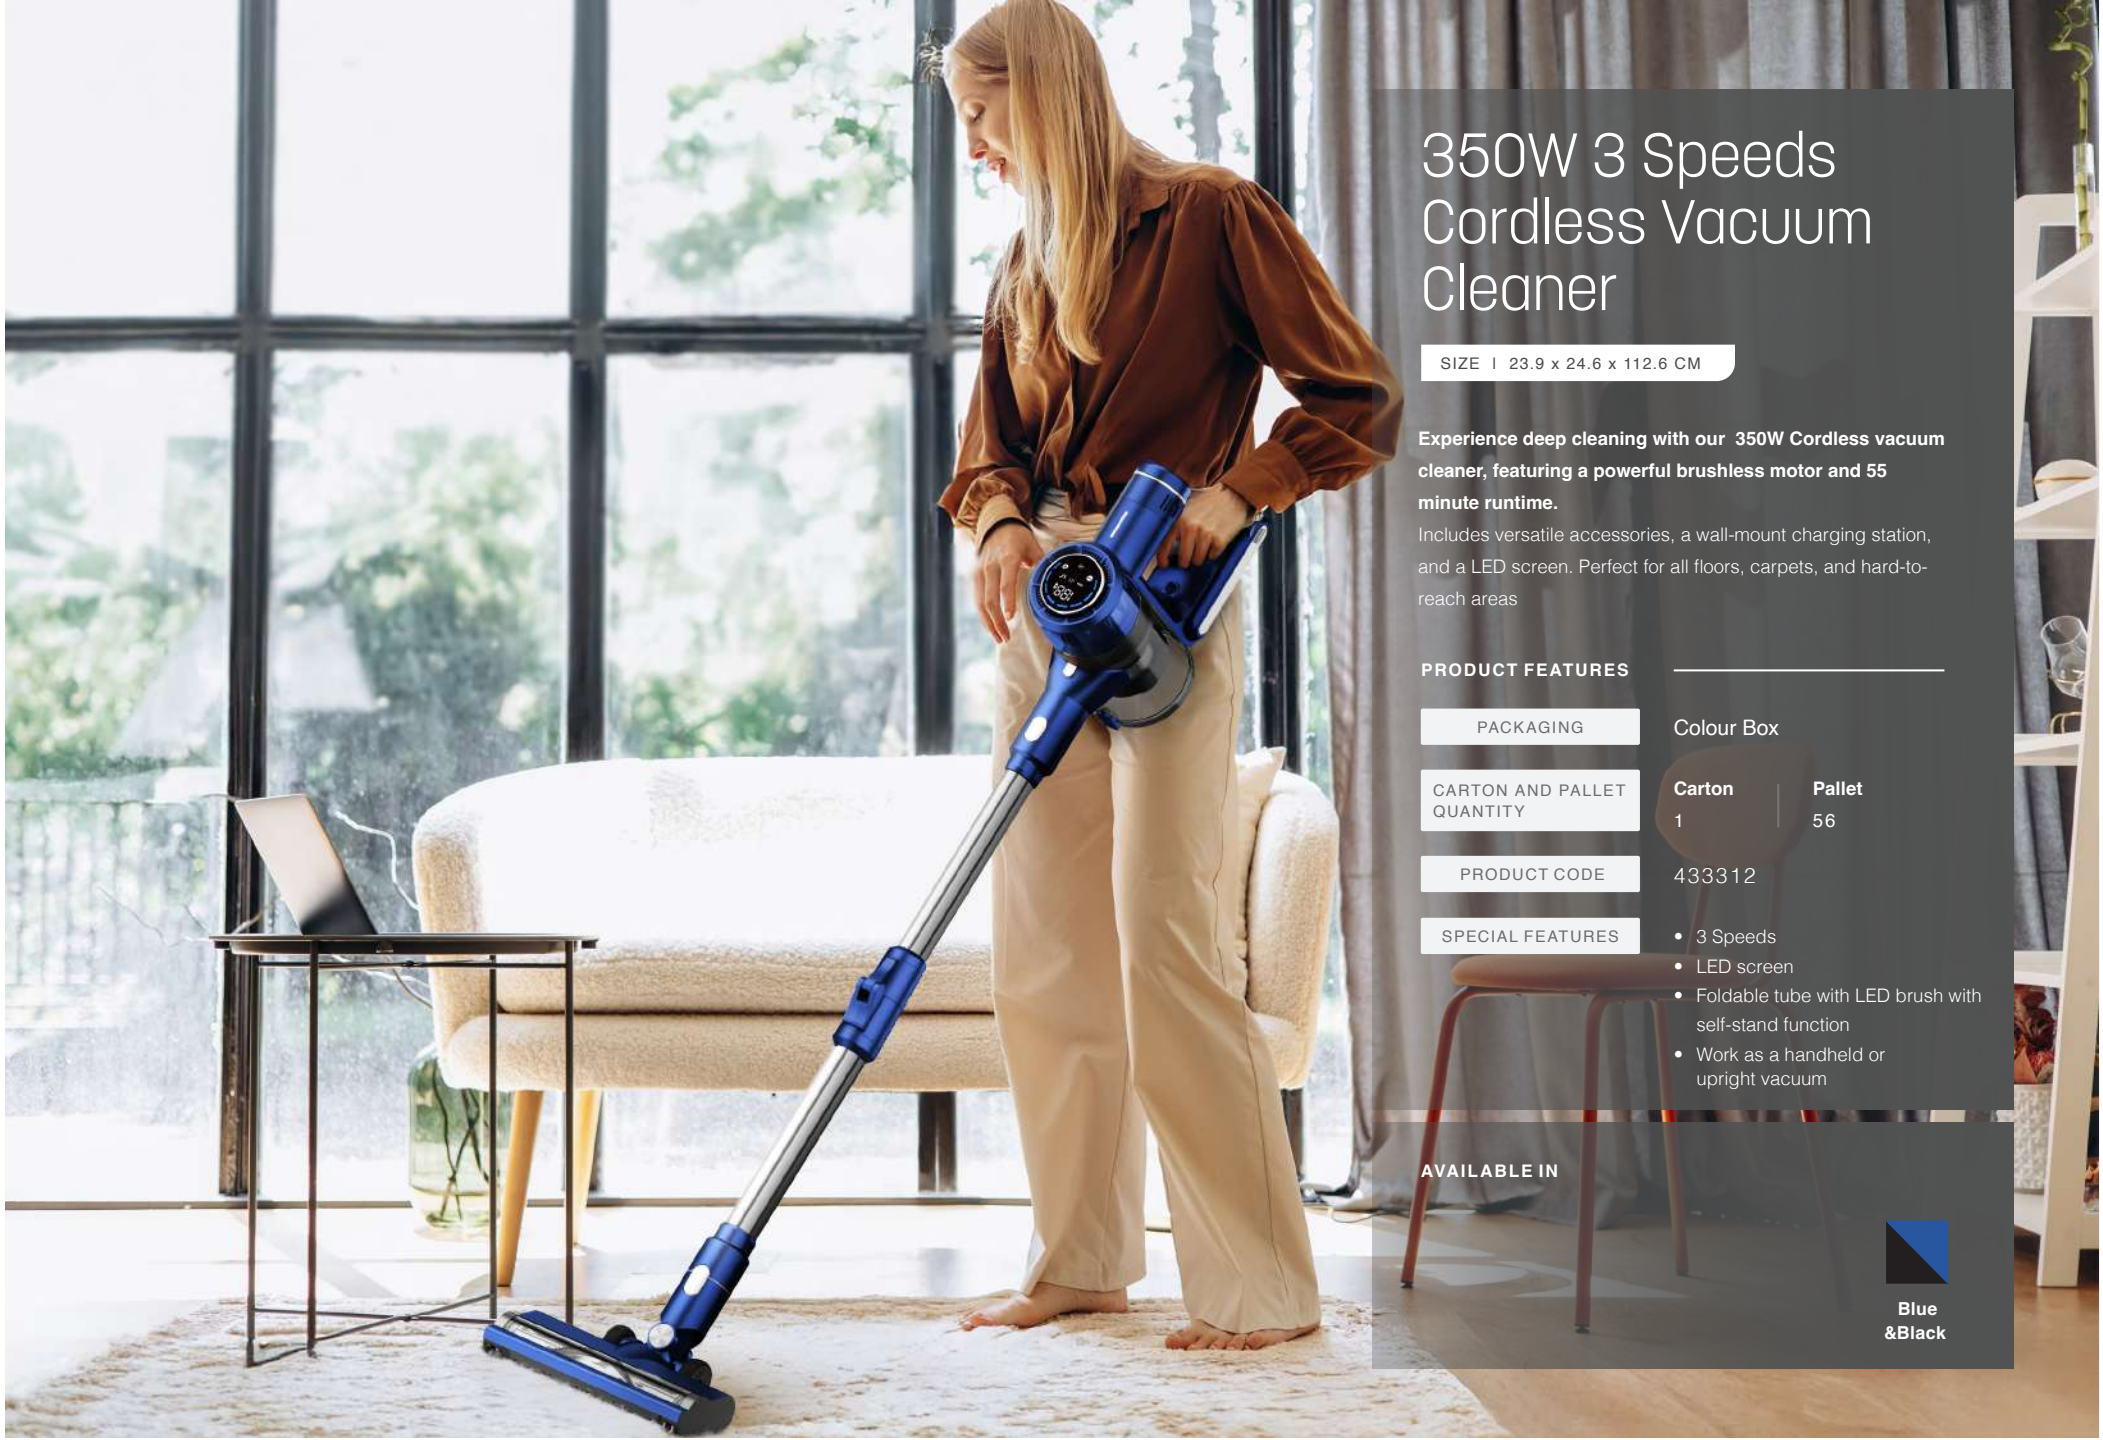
350W 3 Speeds Cordless Vacuum Cleaner

SIZE I 23.9 x 24.6 x 112.6 CM

Experience deep cleaning with our 350W Cordless vacuum cleaner, featuring a powerful brushless motor and 55 minute runtime.
Includes versatile accessories, a wall-mount charging station, and a LED screen. Perfect for all floors, carpets, and hard-to-reach areas

PRODUCT FEATURES

| PACKAGING | Colour Box |
|---|---|
| CARTON AND PALLET QUANTITY | Carton 1 / Pallet 56 |
| PRODUCT CODE | 433312 |
| SPECIAL FEATURES | • 3 Speeds • LED screen • Foldable tube with LED brush with self-stand function • Work as a handheld or upright vacuum |

AVAILABLE IN

Blue &Black